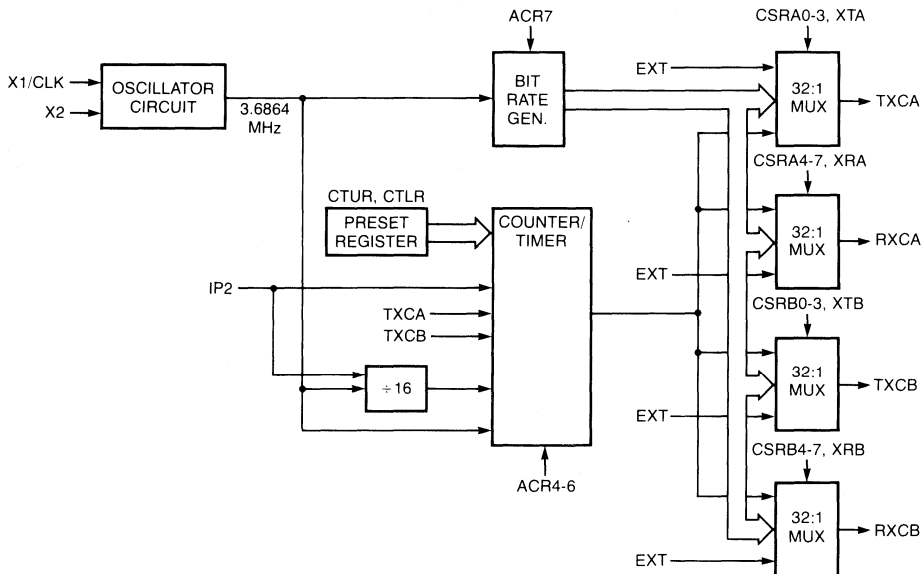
ACR7

CSRA0-3, XTA

X1/CLK

X2

OSCILLATOR CIRCUIT

3.6864 MHz

BIT RATE GEN.

EXT

32:1 MUX

TXCA

CSRA4-7, XRA

CTUR, CTLR

PRESET REGISTER

COUNTER/ TIMER

32:1 MUX

RXCA

EXT

IP2

TXCA

TXCB

CSRB0-3, XTB

$\div 16$

32:1 MUX

TXCB

EXT

CSRB4-7, XRB

ACR4-6

32:1 MUX

RXCB

EXT